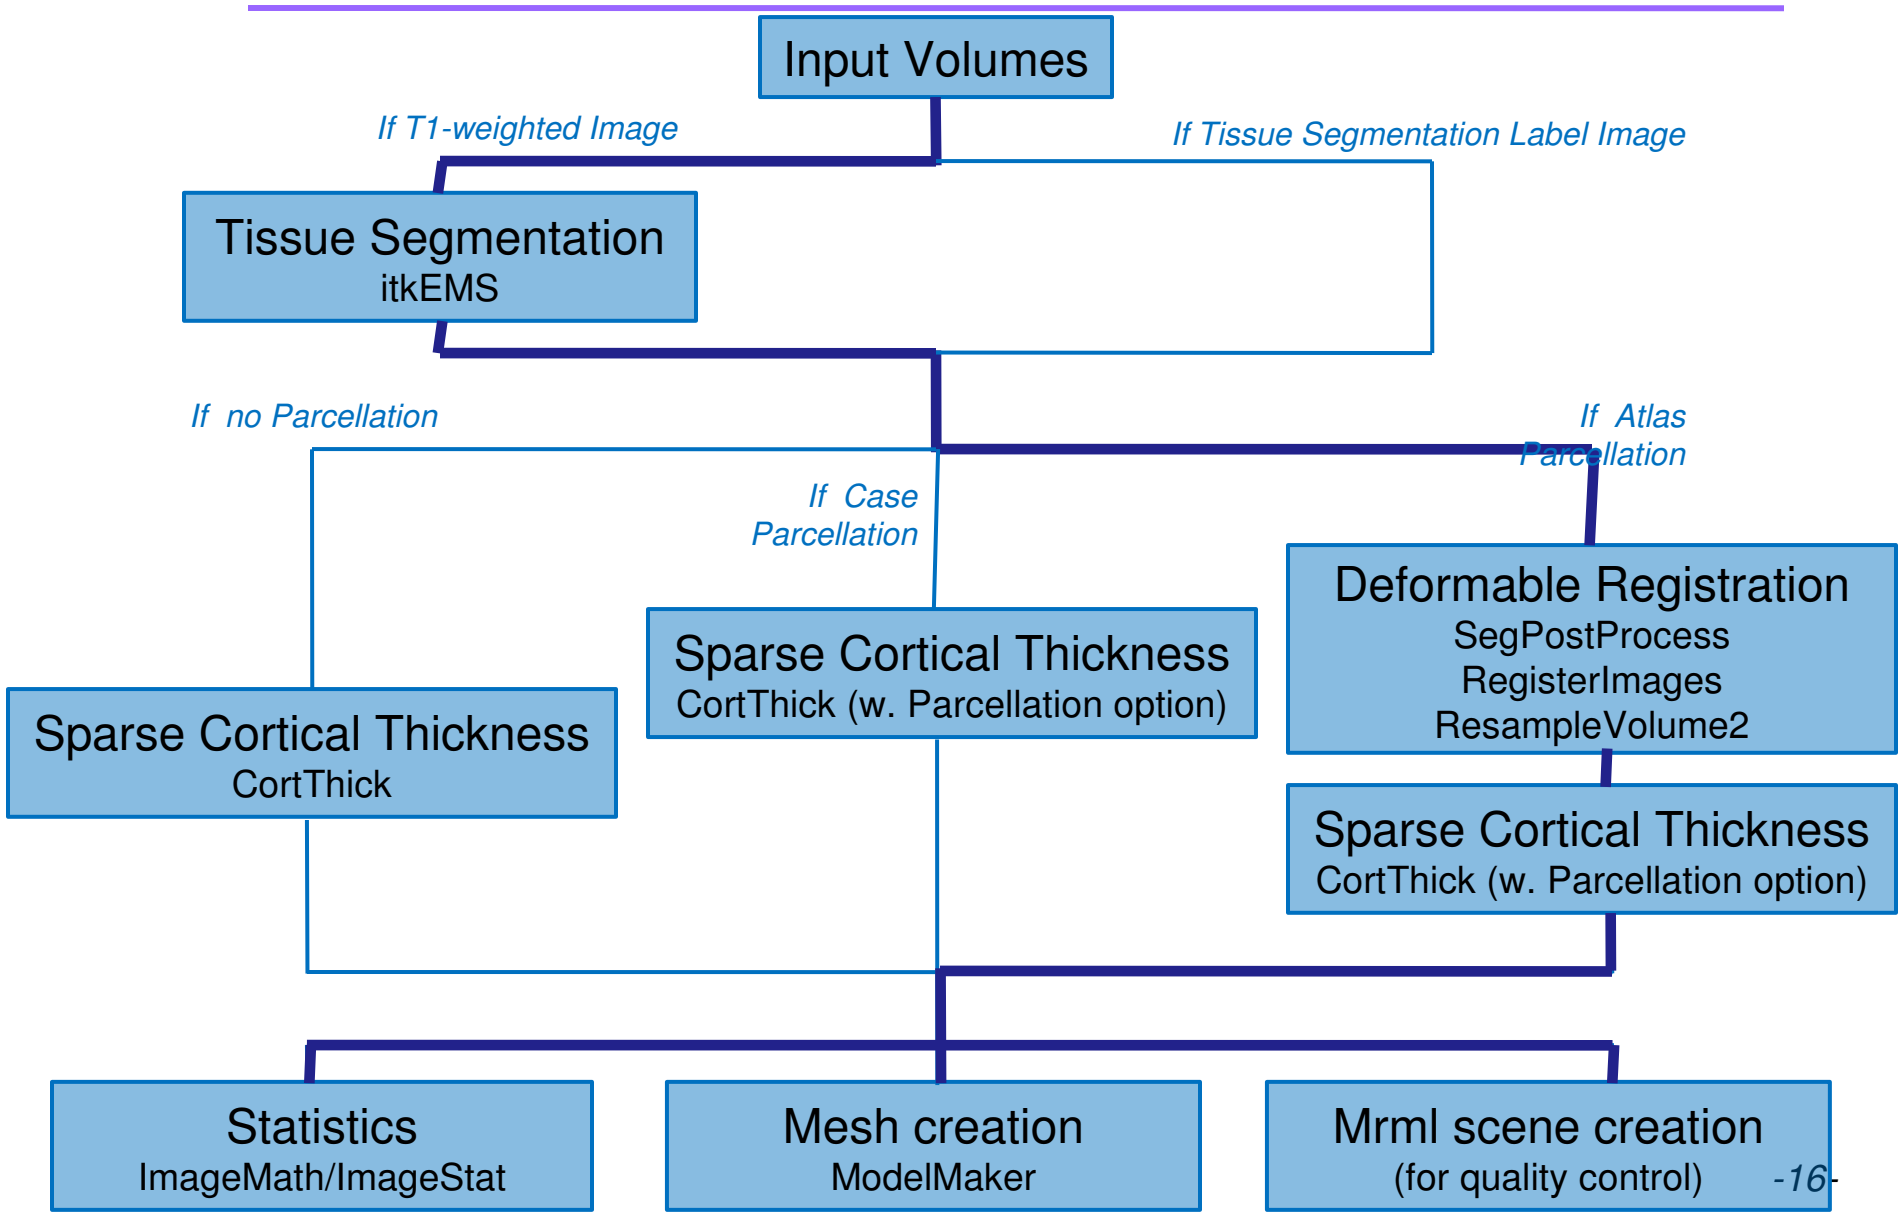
Input Volumes

If T1-weighted Image

If Tissue Segmentation Label Image

Tissue Segmentation
itkEMS

If no Parcellation

If Atlas Parcellation

If Case Parcellation

Deformable Registration
SegPostProcess
RegisterImages
ResampleVolume2

Sparse Cortical Thickness
CortThick (w. Parcellation option)

Sparse Cortical Thickness
CortThick

Sparse Cortical Thickness
CortThick (w. Parcellation option)

Statistics
ImageMath/ImageStat

Mesh creation
ModelMaker

Mrml scene creation
(for quality control)

-16-